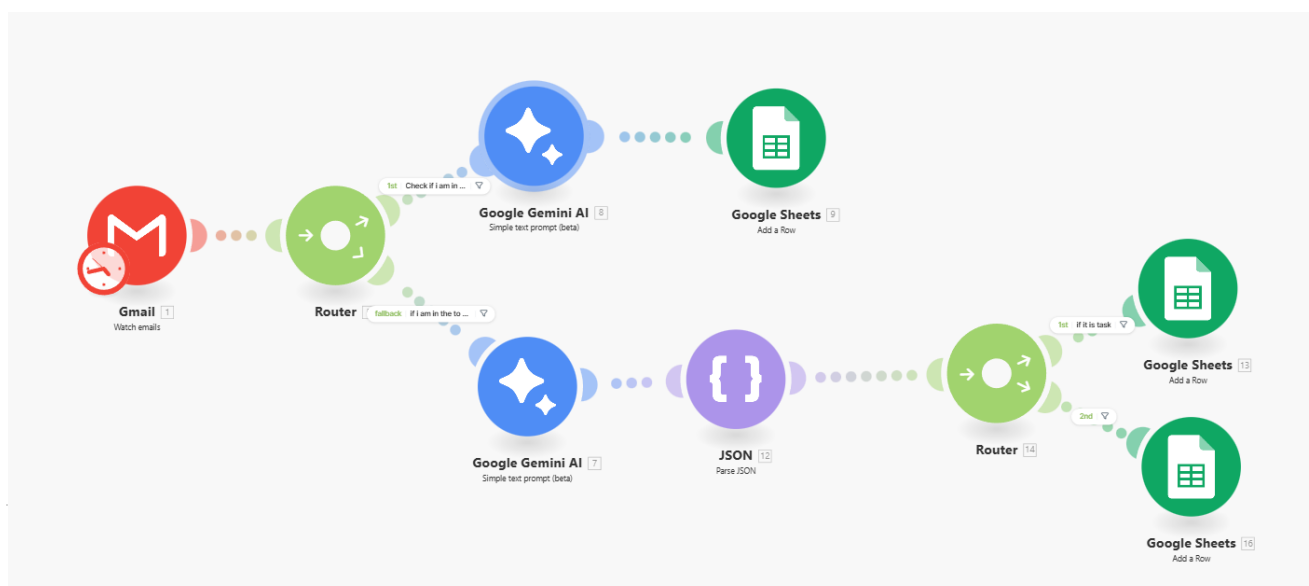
1st Check if i am in ...

Google Gemini AI 8
Simple text prompt (beta)

Google Sheets 9
Add a Row

Gmail 1
Watch emails

Router

fallback if i am in the to ...

Google Gemini AI 7
Simple text prompt (beta)

JSON 12
Parse JSON

Router 14

1st if it is task

Google Sheets 13
Add a Row

2nd

Google Sheets 16
Add a Row